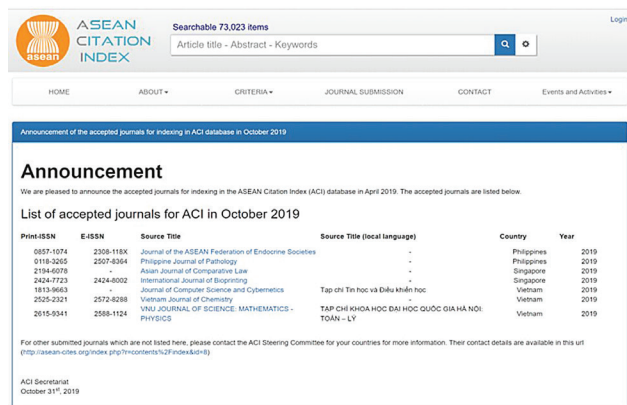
asean

ASEAN CITATION INDEX

Searchable 73,023 items

Article title - Abstract - Keywords

Login

HOME ABOUT ▾ CRITERIA ▾ JOURNAL SUBMISSION CONTACT Events and Activities ▾

Announcement of the accepted journals for indexing in ACI database in October 2019

# Announcement

We are pleased to announce the accepted journals for indexing in the ASEAN Citation Index (ACI) database in April 2019. The accepted journals are listed below.

## List of accepted journals for ACI in October 2019

| Print-ISSN | E-ISSN | Source Title | Source Title (local language) | Country | Year |
|---|---|---|---|---|---|
| 0857-1074 | 2308-118X | Journal of the ASEAN Federation of Endocrine Societies | - | Philippines | 2019 |
| 0118-3265 | 2507-8364 | Philippine Journal of Pathology | - | Philippines | 2019 |
| 2194-6078 | - | Asian Journal of Comparative Law | - | Singapore | 2019 |
| 2424-7723 | 2424-8002 | International Journal of Bioprinting | - | Singapore | 2019 |
| 1813-9663 | - | Journal of Computer Science and Cybernetics | Tạp chí Tin học và Điều khiển học | Vietnam | 2019 |
| 2525-2321 | 2572-8288 | Vietnam Journal of Chemistry | - | Vietnam | 2019 |
| 2615-9341 | 2588-1124 | VNU JOURNAL OF SCIENCE: MATHEMATICS - PHYSICS | TẠP CHÍ KHOA HỌC ĐẠI HỌC QUỐC GIA HÀ NỘI: TOÁN – LÝ | Vietnam | 2019 |

For other submitted journals which are not listed here, please contact the ACI Steering Committee for your countries for more information. Their contact details are available in this url (http://asean-cites.org/index.php?r=contents%2Findex&id=8)

ACI Secretariat
October 31$^{st}$, 2019